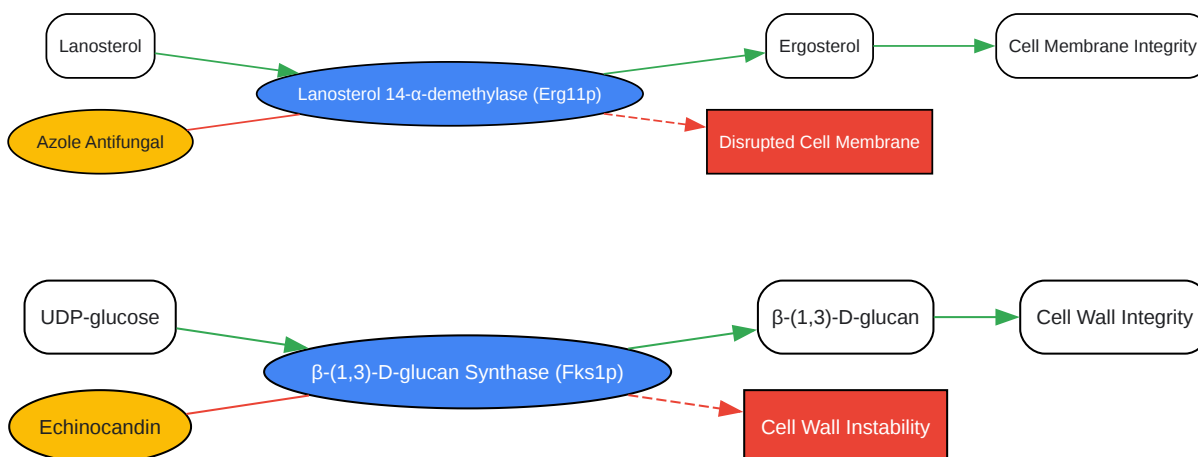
Lanosterol

Azole Antifungal

Lanosterol 14-α-demethylase (Erg11p)

Ergosterol

Cell Membrane Integrity

Disrupted Cell Membrane

UDP-glucose

Echinocandin

β-(1,3)-D-glucan Synthase (Fks1p)

β-(1,3)-D-glucan

Cell Wall Integrity

Cell Wall Instability